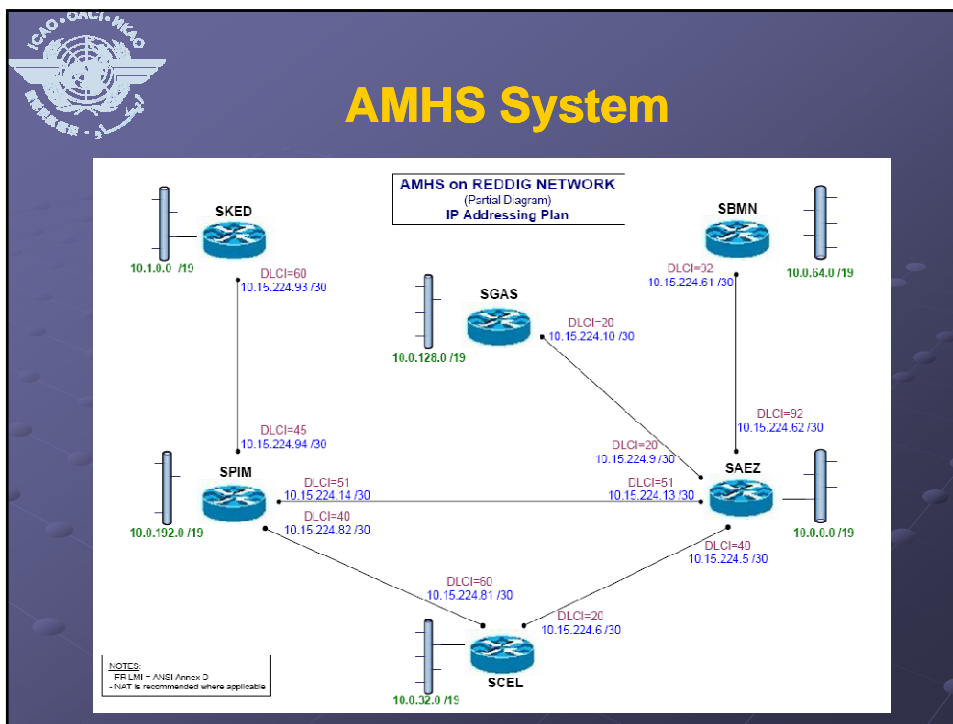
ICAO • OACI • ИКАО

AMHS System

AMHS on REDDIG NETWORK
(Partial Diagram)
IP Addressing Plan

SKED
10.1.0.0 /19
DLCI=60
10.15.224.93 /30

SBMN
10.0.64.0 /19
DLCI=92
10.15.224.61 /30

SGAS
10.0.128.0 /19
DLCI=20
10.15.224.10 /30

DLCI=45
10.15.224.94 /30

DLCI=92
10.15.224.62 /30

DLCI=20
10.15.224.9 /30

SPIM
10.0.192.0 /19
DLCI=51
10.15.224.14 /30
DLCI=40
10.15.224.82 /30

SAEZ
10.0.0.0 /19
DLCI=51
10.15.224.13 /30
DLCI=40
10.15.224.5 /30

DLCI=60
10.15.224.81 /30

DLCI=20
10.15.224.6 /30

SCEL
10.0.32.0 /19

NOTES:
FR LMI = ANSI Annex D
- NAT is recommended where applicable